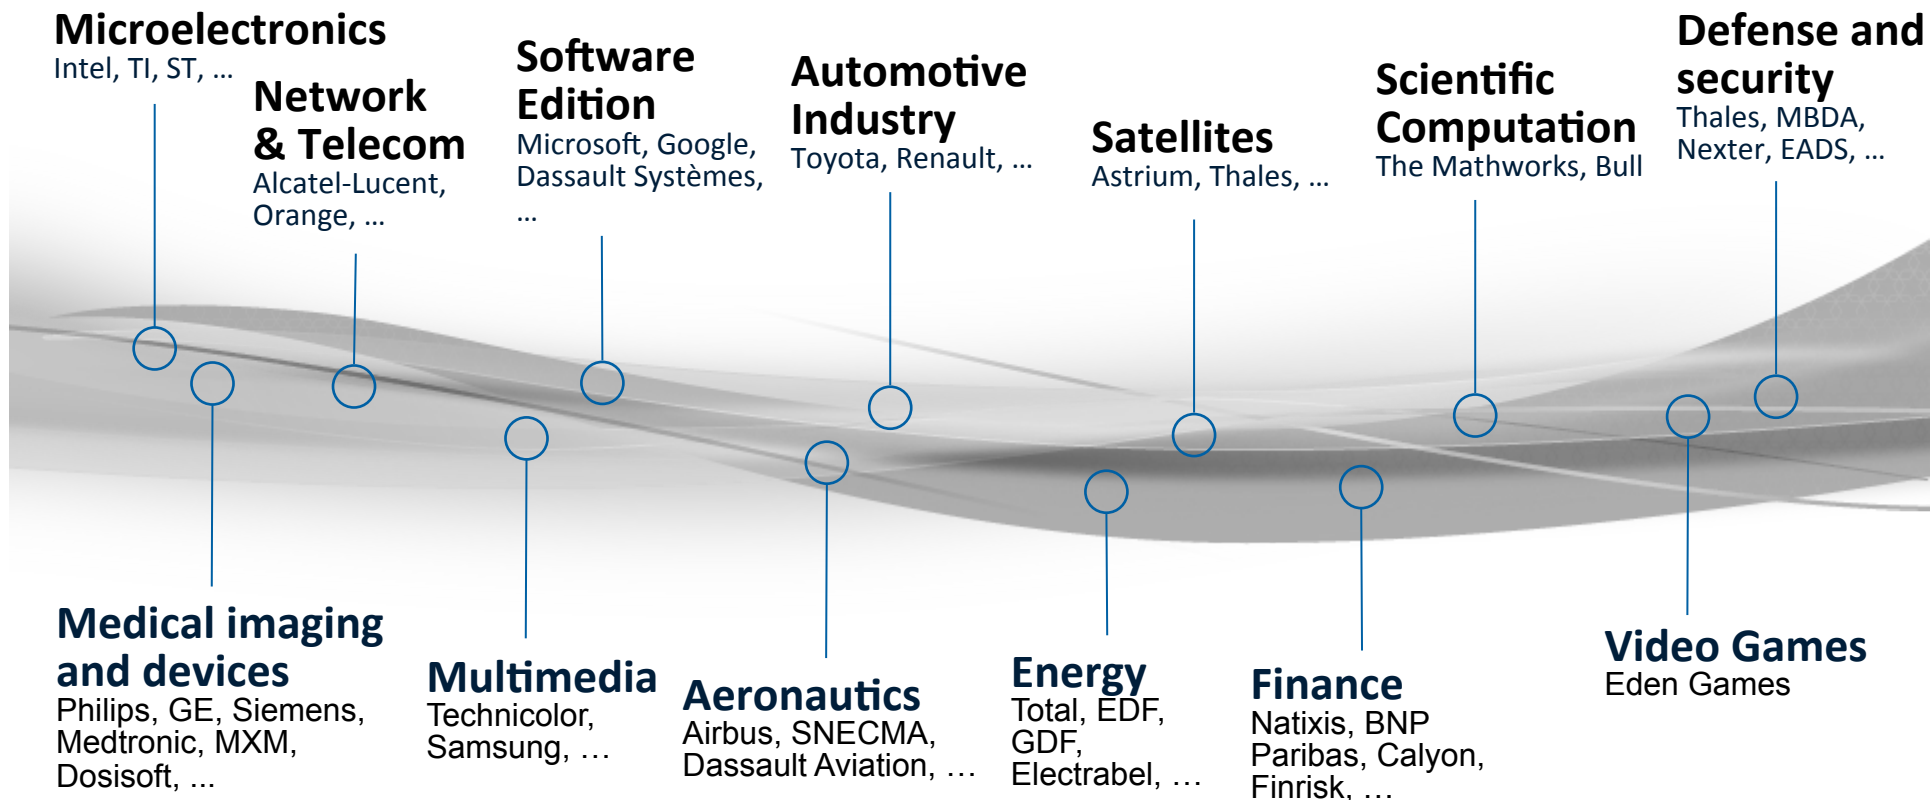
Microelectronics
Intel, TI, ST, …

Network & Telecom
Alcatel-Lucent, Orange, …

Software Edition
Microsoft, Google, Dassault Systèmes, …

Automotive Industry
Toyota, Renault, …

Satellites
Astrium, Thales, …

Scientific Computation
The Mathworks, Bull

Defense and security
Thales, MBDA, Nexter, EADS, …

Medical imaging and devices
Philips, GE, Siemens, Medtronic, MXM, Dosisoft, ...

Multimedia
Technicolor, Samsung, …

Aeronautics
Airbus, SNECMA, Dassault Aviation, …

Energy
Total, EDF, GDF, Electrabel, …

Finance
Natixis, BNP Paribas, Calyon, Finrisk, …

Video Games
Eden Games